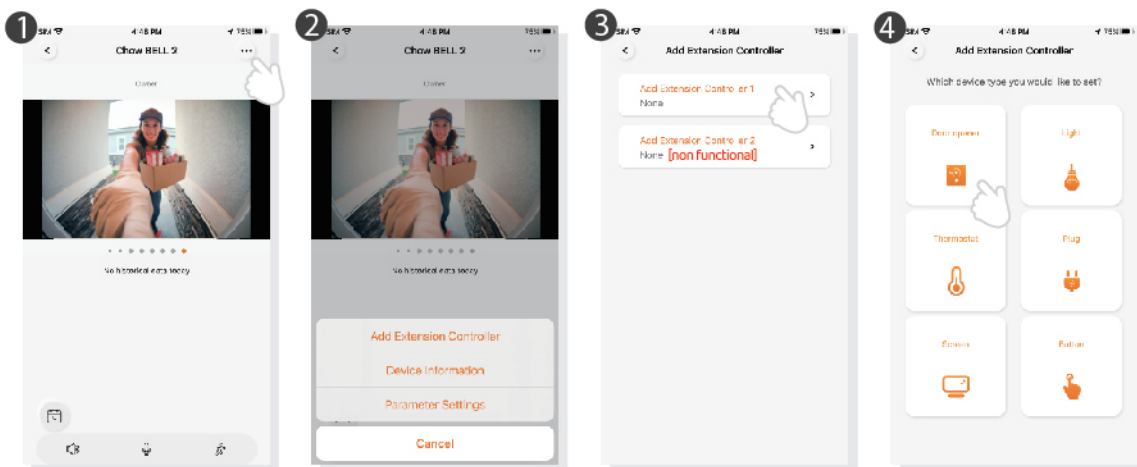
1
SIM 4:48 PM 78%
<
Chow BELL 5
...
Caller
No historical data today

2
SIM 4:48 PM 78%
<
Chow BELL 5
...
Caller
No historical data today
Add Extension Controller
Device Information
Parameter Settings
Cancel

3
SIM 4:48 PM 78%
<
Add Extension Controller
Add Extension Controller 1
None
>
Add Extension Controller 2
None [non functional]
>

4
SIM 4:48 PM 78%
<
Add Extension Controller
Which device type you would like to set?
Door opener
Light
Thermostat
Plug
Screen
Button